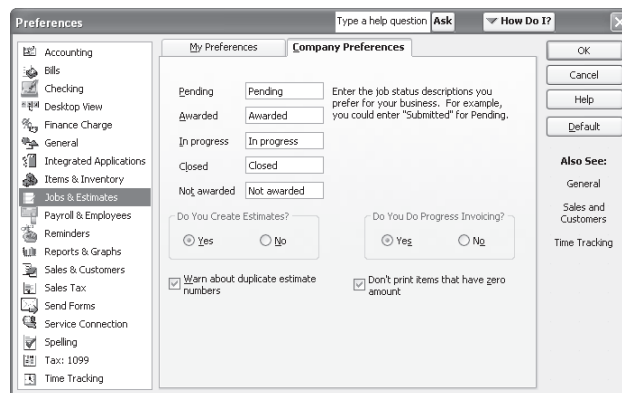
Preferences

Type a help question Ask

How Do I?

Accounting
Bills
Checking
Desktop View
Finance Charge
General
Integrated Applications
Items & Inventory
Jobs & Estimates
Payroll & Employees
Reminders
Reports & Graphs
Sales & Customers
Sales Tax
Send Forms
Service Connection
Spelling
Tax: 1099
Time Tracking

My Preferences | Company Preferences

| | |
|---|---|
| Pending | Pending |
| Awarded | Awarded |
| In progress | In progress |
| Closed | Closed |
| Not awarded | Not awarded |

Enter the job status descriptions you prefer for your business. For example, you could enter "Submitted" for Pending.

Do You Create Estimates?
Yes  No

Do You Do Progress Invoicing?
Yes  No

Warn about duplicate estimate numbers

Don't print items that have zero amount

OK
Cancel
Help
Default

Also See:
General
Sales and Customers
Time Tracking